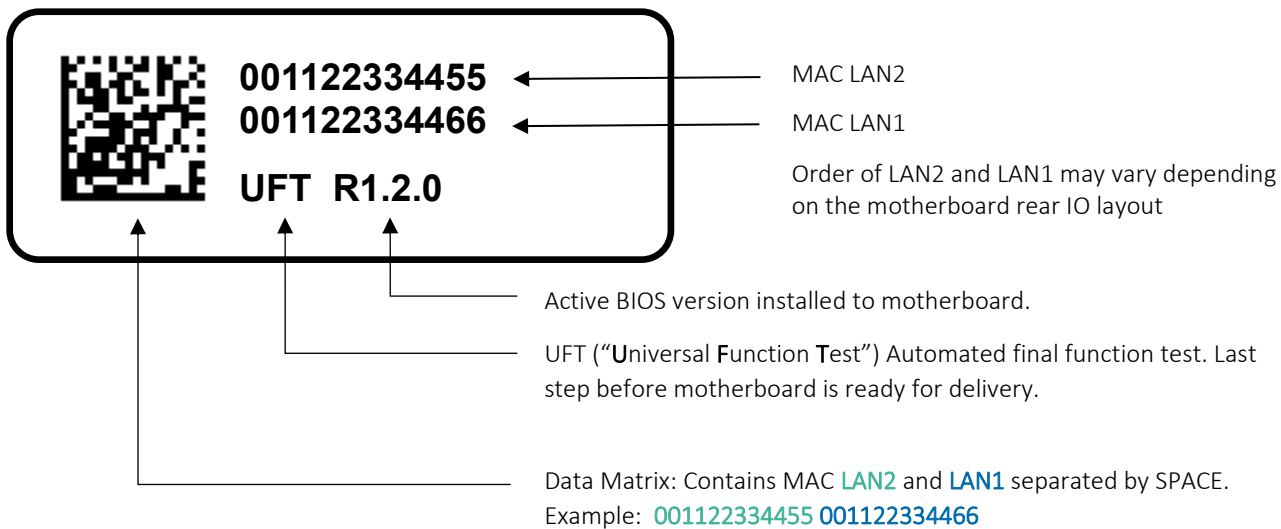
001122334455
001122334466

UFT R1.2.0

MAC LAN2

MAC LAN1

Order of LAN2 and LAN1 may vary depending on the motherboard rear IO layout

Active BIOS version installed to motherboard.

UFT ("Universal Function Test") Automated final function test. Last step before motherboard is ready for delivery.

Data Matrix: Contains MAC LAN2 and LAN1 separated by SPACE.
Example: 001122334455 001122334466